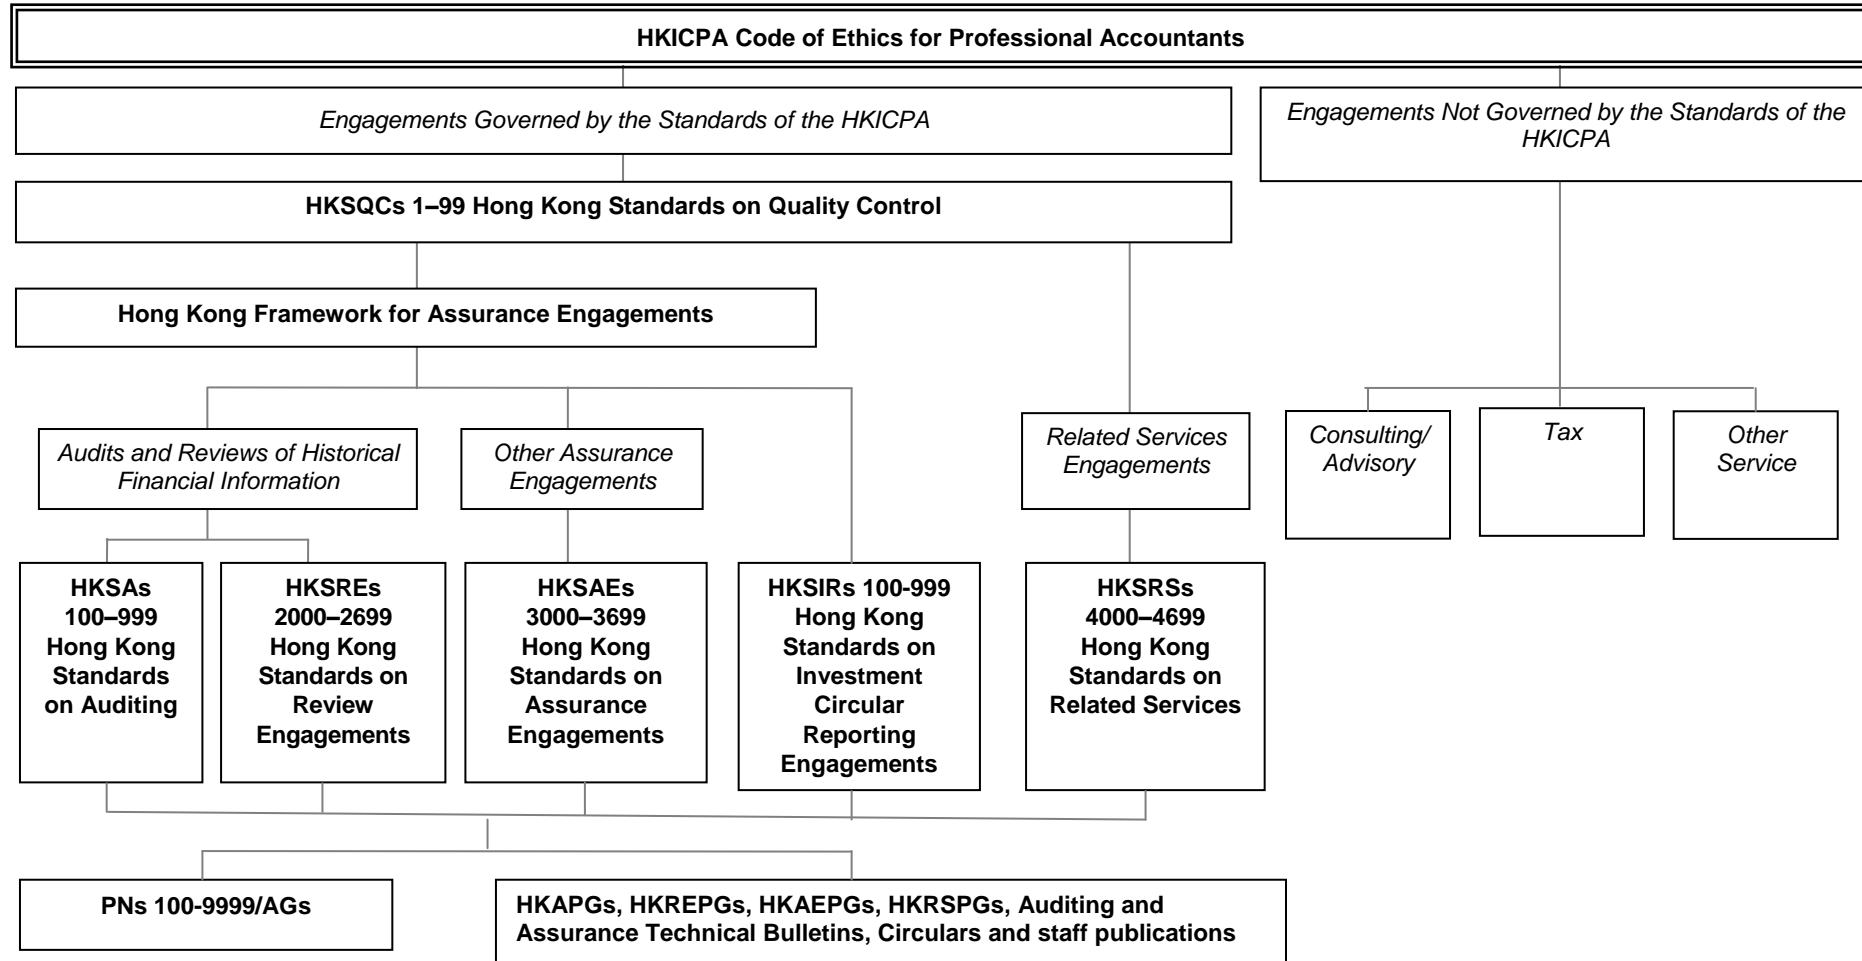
HKICPA Code of Ethics for Professional Accountants

Engagements Governed by the Standards of the HKICPA

Engagements Not Governed by the Standards of the HKICPA

HKSQCs 1–99 Hong Kong Standards on Quality Control

Hong Kong Framework for Assurance Engagements

Audits and Reviews of Historical Financial Information

Other Assurance Engagements

Related Services Engagements

Consulting/ Advisory

Tax

Other Service

HKSAs 100–999 Hong Kong Standards on Auditing

HKSREs 2000–2699 Hong Kong Standards on Review Engagements

HKSAEs 3000–3699 Hong Kong Standards on Assurance Engagements

HKSIRs 100-999 Hong Kong Standards on Investment Circular Reporting Engagements

HKSRSs 4000–4699 Hong Kong Standards on Related Services

PNs 100-9999/AGs

HKAPGs, HKREPGs, HKAEPGs, HKRSPGs, Auditing and Assurance Technical Bulletins, Circulars and staff publications